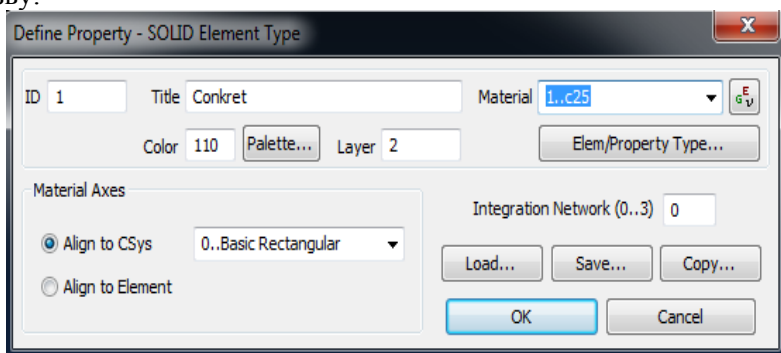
oby:

Define Property - SOLID Element Type

ID 1
Title Conkret
Material 1..c25
Color 110
Palette...
Layer 2
Elem/Property Type...

Material Axes
Align to CSys
0..Basic Rectangular
Align to Element

Integration Network (0..3) 0

Load...
Save...
Copy...
OK
Cancel